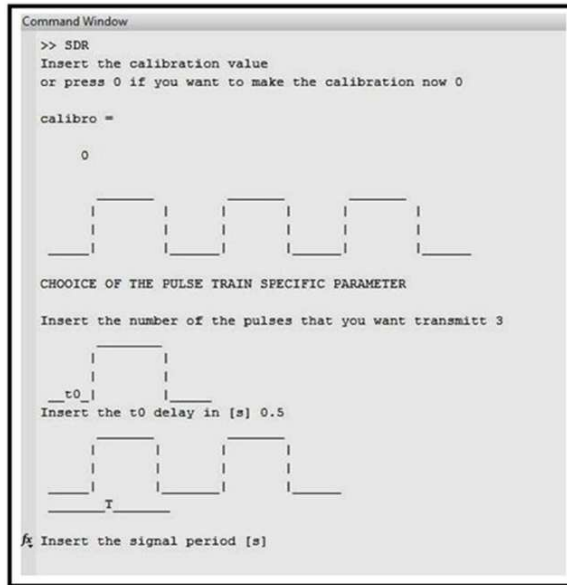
Command Window

>> SDR
Insert the calibration value
or press 0 if you want to make the calibration now 0

calibro =

0

CHOOICE OF THE PULSE TRAIN SPECIFIC PARAMETER

Insert the number of the pulses that you want transmitt 3

__t0_|

Insert the t0 delay in [s] 0.5

T

fx Insert the signal period [s]